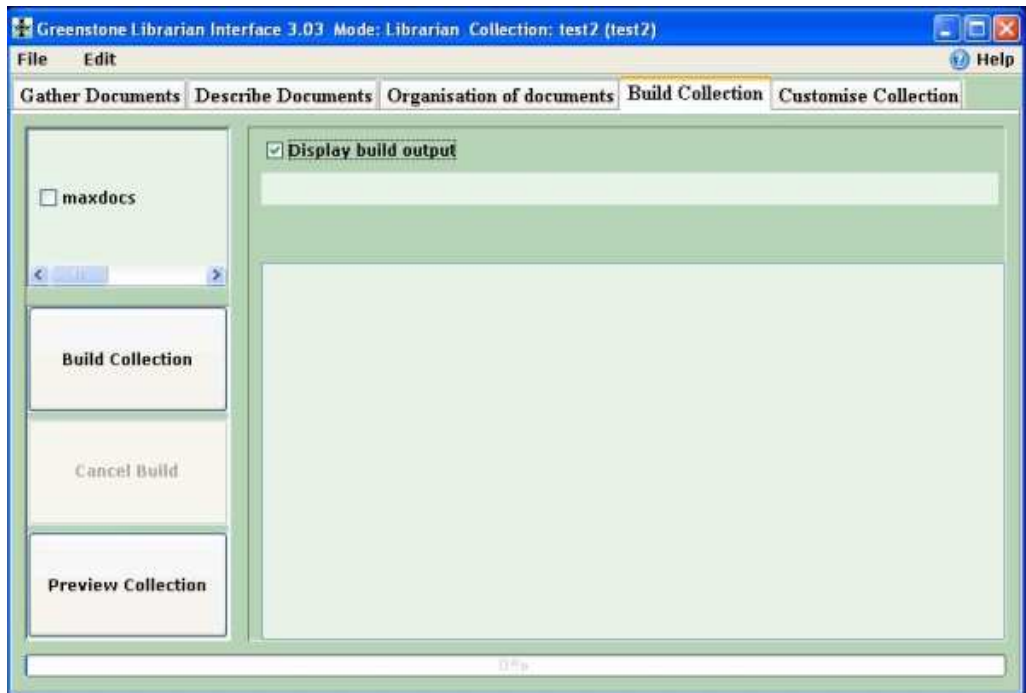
Greenstone Librarian Interface 3.03 Mode: Librarian Collection: test2 (test2)

File Edit

Help

Gather Documents | Describe Documents | Organisation of documents | Build Collection | Customise Collection

maxdocs

Display build output

Build Collection

Cancel Build

Preview Collection

0%